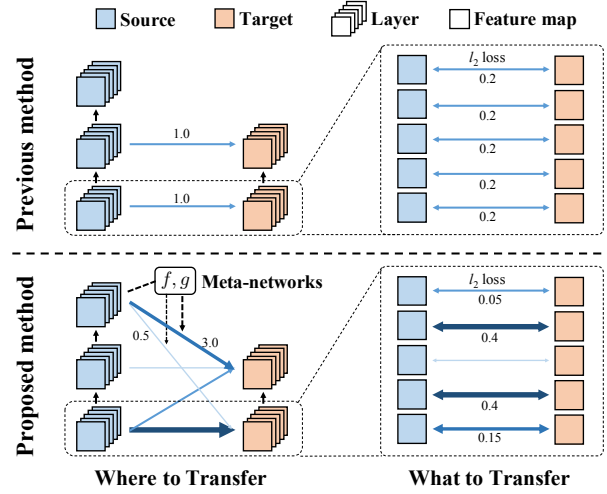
Source Target Layer Feature map

Previous method

1.0

1.0

$l_2$ loss
0.2
0.2
0.2
0.2
0.2

Proposed method

$f, g$ Meta-networks

0.5

3.0

$l_2$ loss
0.05
0.4
0.4
0.15

Where to Transfer

What to Transfer